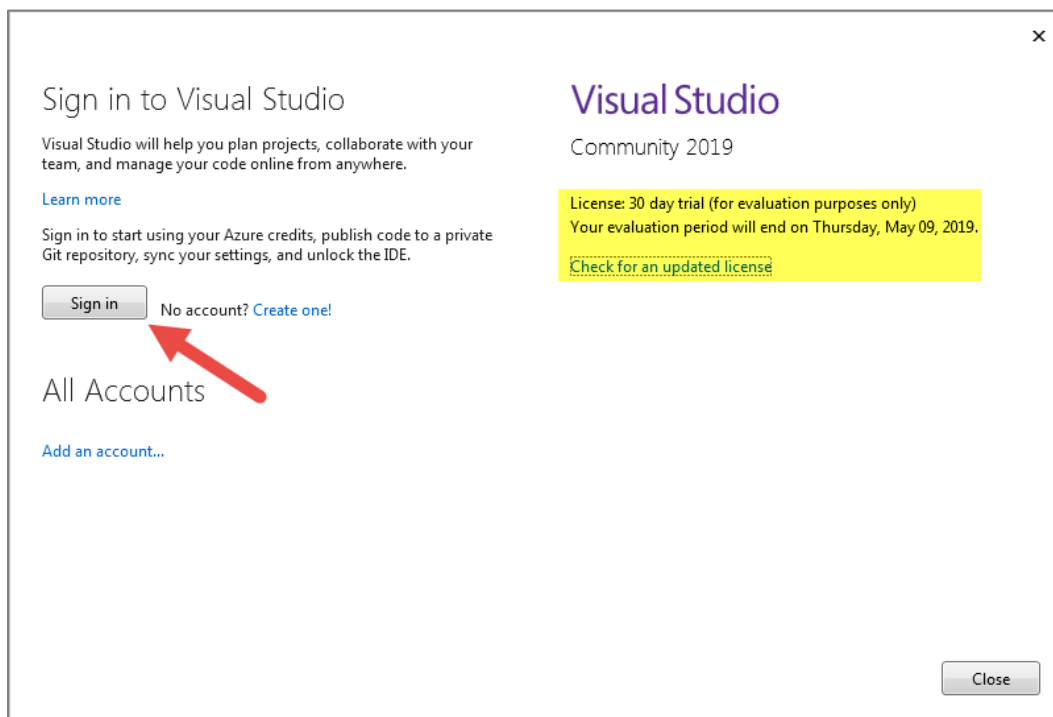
×

Sign in to Visual Studio

Visual Studio will help you plan projects, collaborate with your team, and manage your code online from anywhere.

Learn more

Sign in to start using your Azure credits, publish code to a private Git repository, sync your settings, and unlock the IDE.

Sign in

No account? Create one!

All Accounts

Add an account...

Visual Studio

Community 2019

License: 30 day trial (for evaluation purposes only)
Your evaluation period will end on Thursday, May 09, 2019.

Check for an updated license

Close